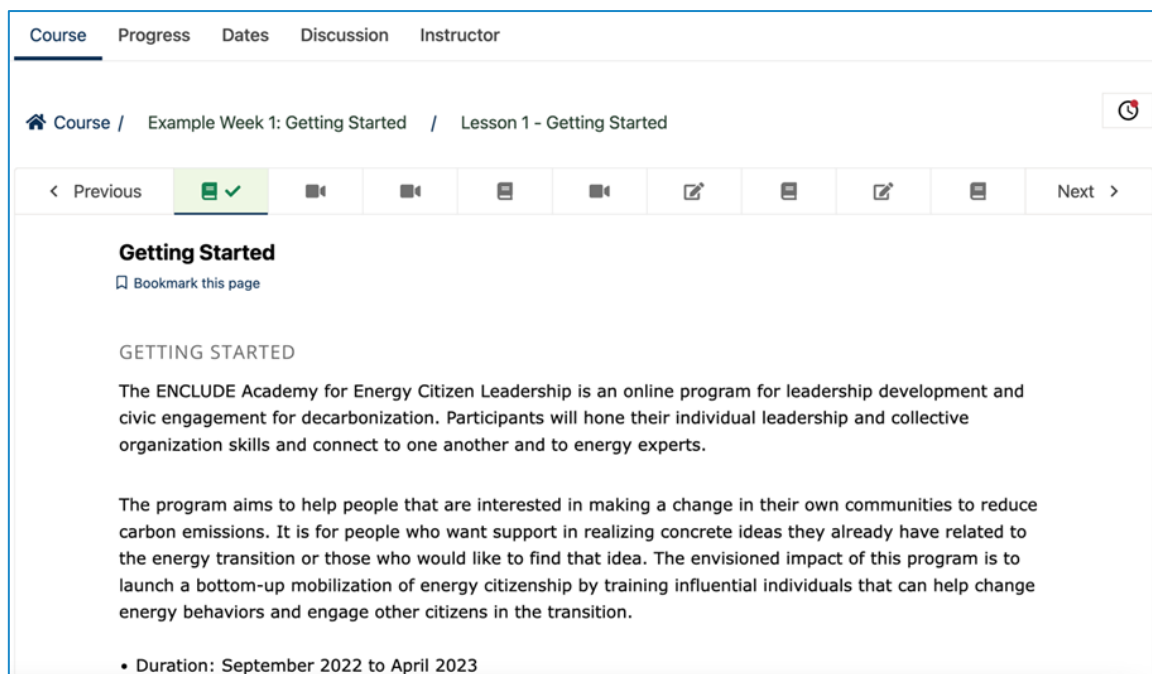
Course Progress Dates Discussion Instructor

Course / Example Week 1: Getting Started / Lesson 1 - Getting Started

< Previous Next >

Getting Started

Bookmark this page

GETTING STARTED

The ENCLUDE Academy for Energy Citizen Leadership is an online program for leadership development and civic engagement for decarbonization. Participants will hone their individual leadership and collective organization skills and connect to one another and to energy experts.

The program aims to help people that are interested in making a change in their own communities to reduce carbon emissions. It is for people who want support in realizing concrete ideas they already have related to the energy transition or those who would like to find that idea. The envisioned impact of this program is to launch a bottom-up mobilization of energy citizenship by training influential individuals that can help change energy behaviors and engage other citizens in the transition.

• Duration: September 2022 to April 2023